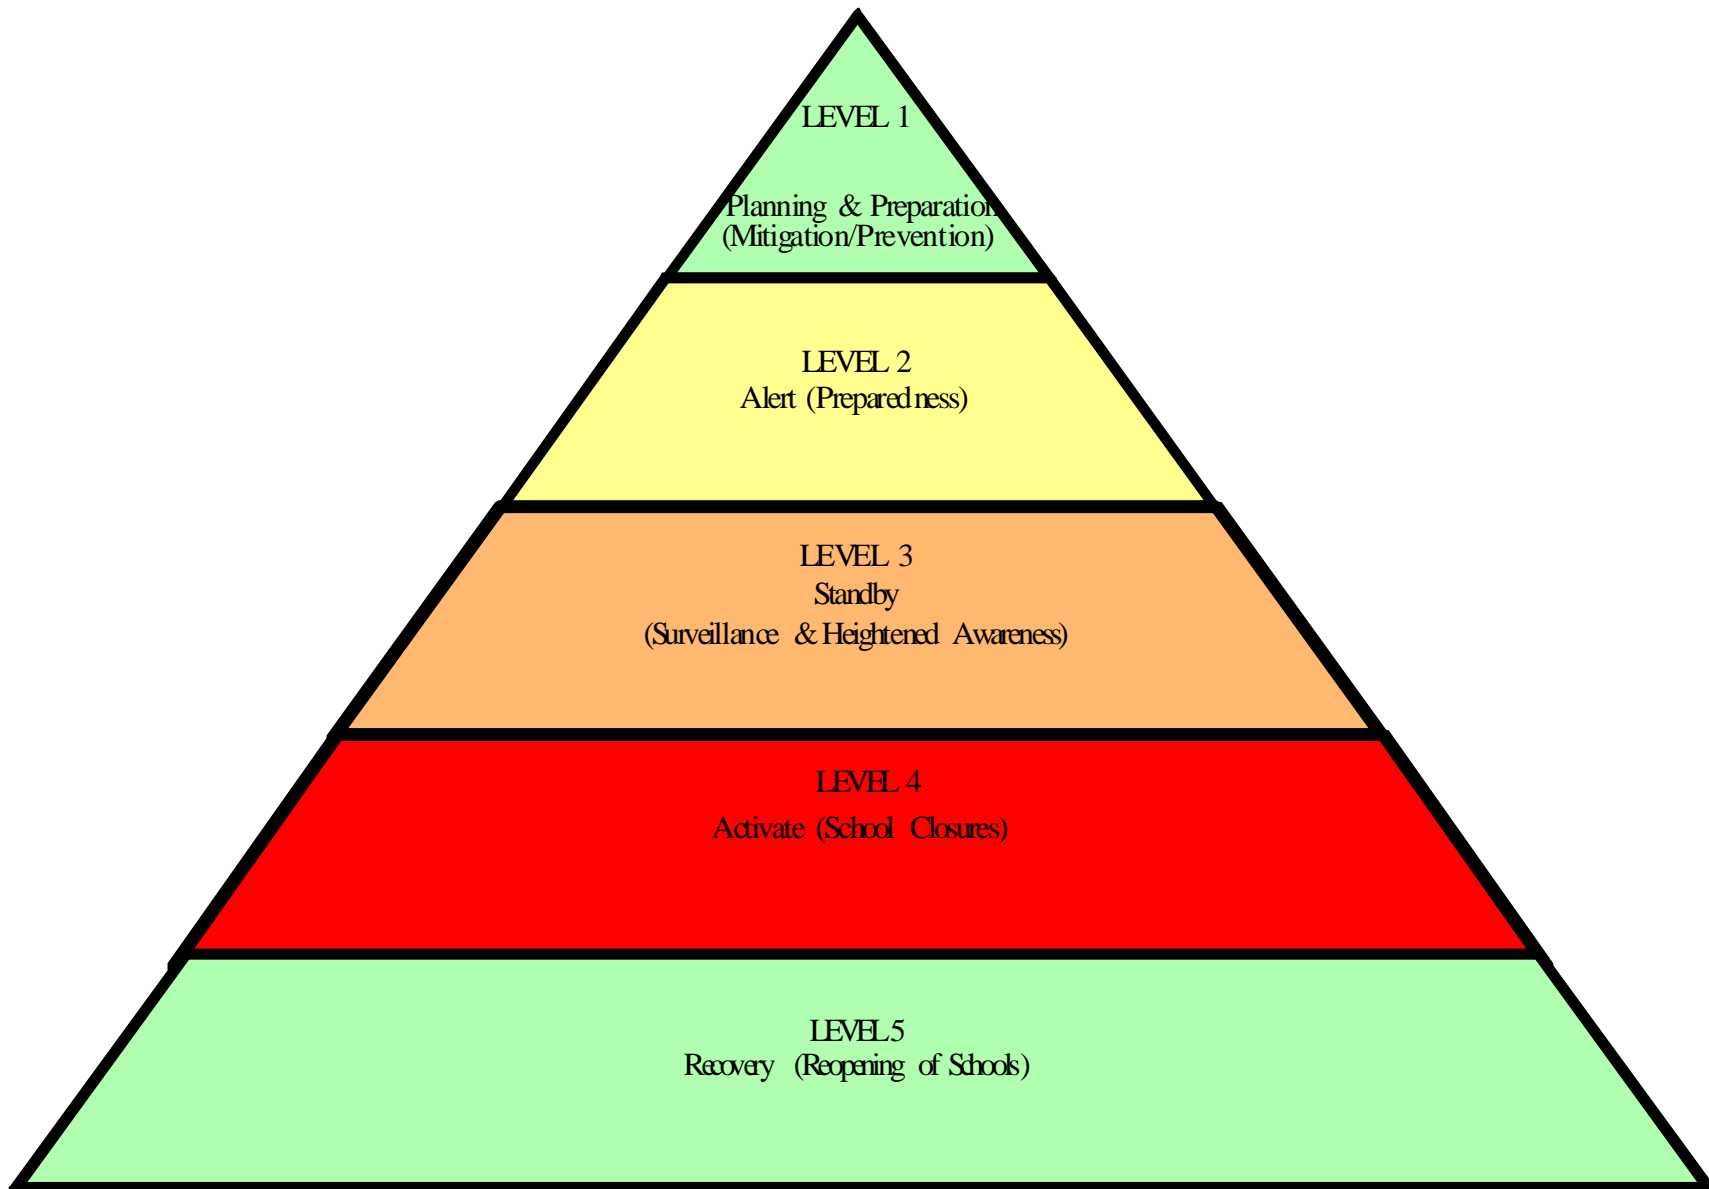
LEVEL 1

Planning & Preparation
(Mitigation/Prevention)

LEVEL 2
Alert (Preparedness)

LEVEL 3
Standby
(Surveillance & Heightened Awareness)

LEVEL 4
Activate (School Closures)

LEVEL 5
Recovery (Reopening of Schools)